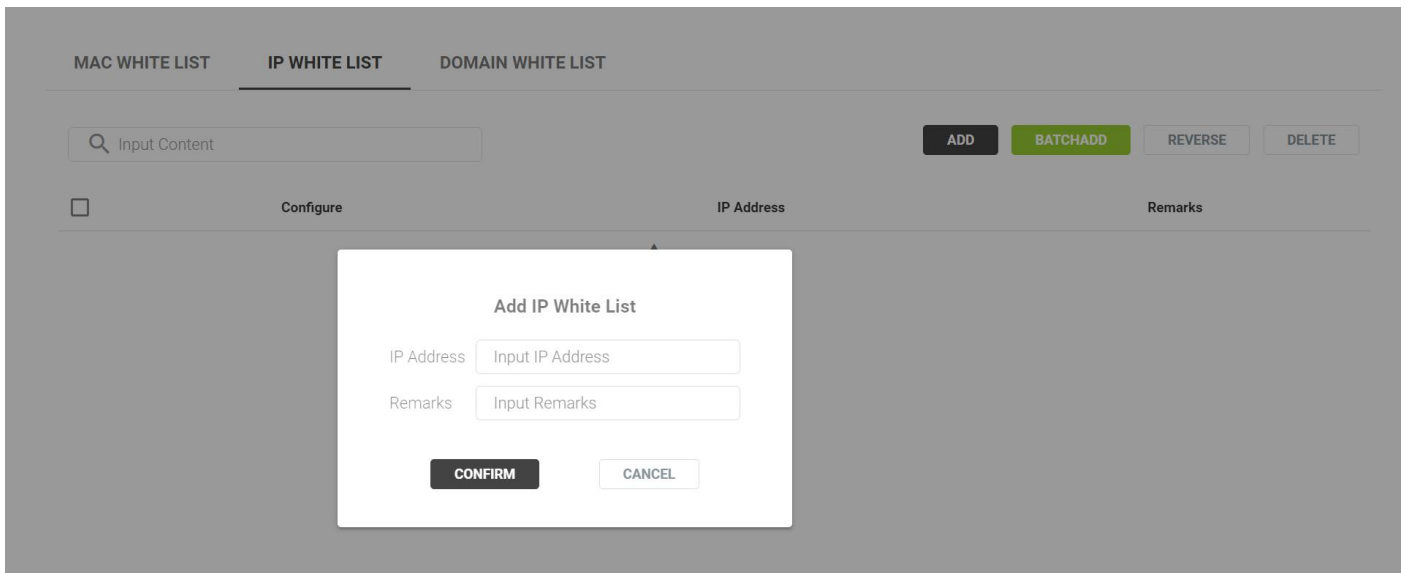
MAC WHITE LIST IP WHITE LIST DOMAIN WHITE LIST

Input Content

ADD BATCHADD REVERSE DELETE

| | Configure | IP Address | Remarks |
|---|---|---|---|

Add IP White List

IP Address Input IP Address

Remarks Input Remarks

CONFIRM CANCEL